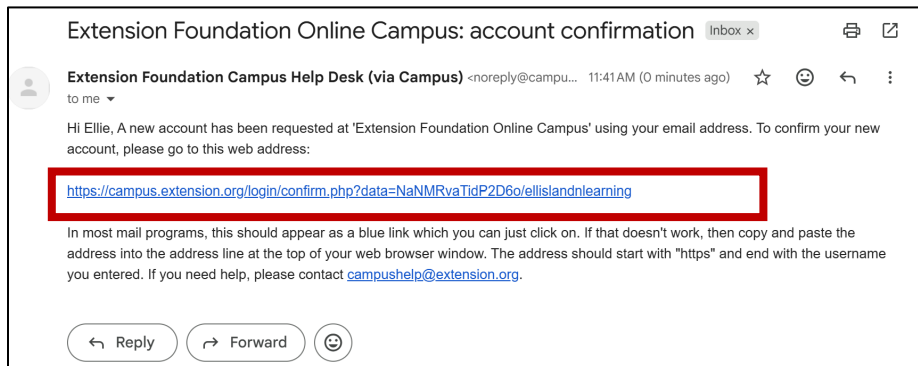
Extension Foundation Online Campus: account confirmation Inbox ×

Extension Foundation Campus Help Desk (via Campus) <noreply@campu... 11:41 AM (0 minutes ago)

to me

Hi Ellie, A new account has been requested at 'Extension Foundation Online Campus' using your email address. To confirm your new account, please go to this web address:

https://campus.extension.org/login/confirm.php?data=NaNMRvaTidP2D6o/ellislandnlearning

In most mail programs, this should appear as a blue link which you can just click on. If that doesn't work, then copy and paste the address into the address line at the top of your web browser window. The address should start with "https" and end with the username you entered. If you need help, please contact campushelp@extension.org.

Reply Forward